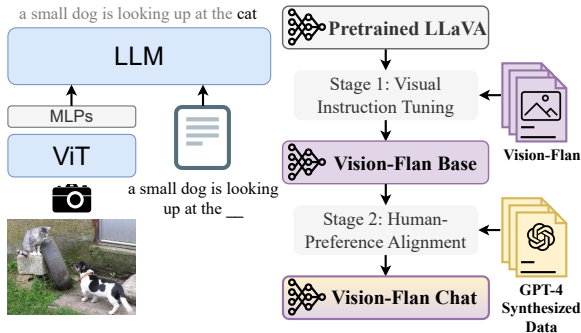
a small dog is looking up at the cat

LLM

MLPs

ViT

a small dog is looking up at the __

Pretrained LLaVA

Stage 1: Visual Instruction Tuning

Vision-Flan

Vision-Flan Base

Stage 2: Human-Preference Alignment

GPT-4 Synthesized Data

Vision-Flan Chat